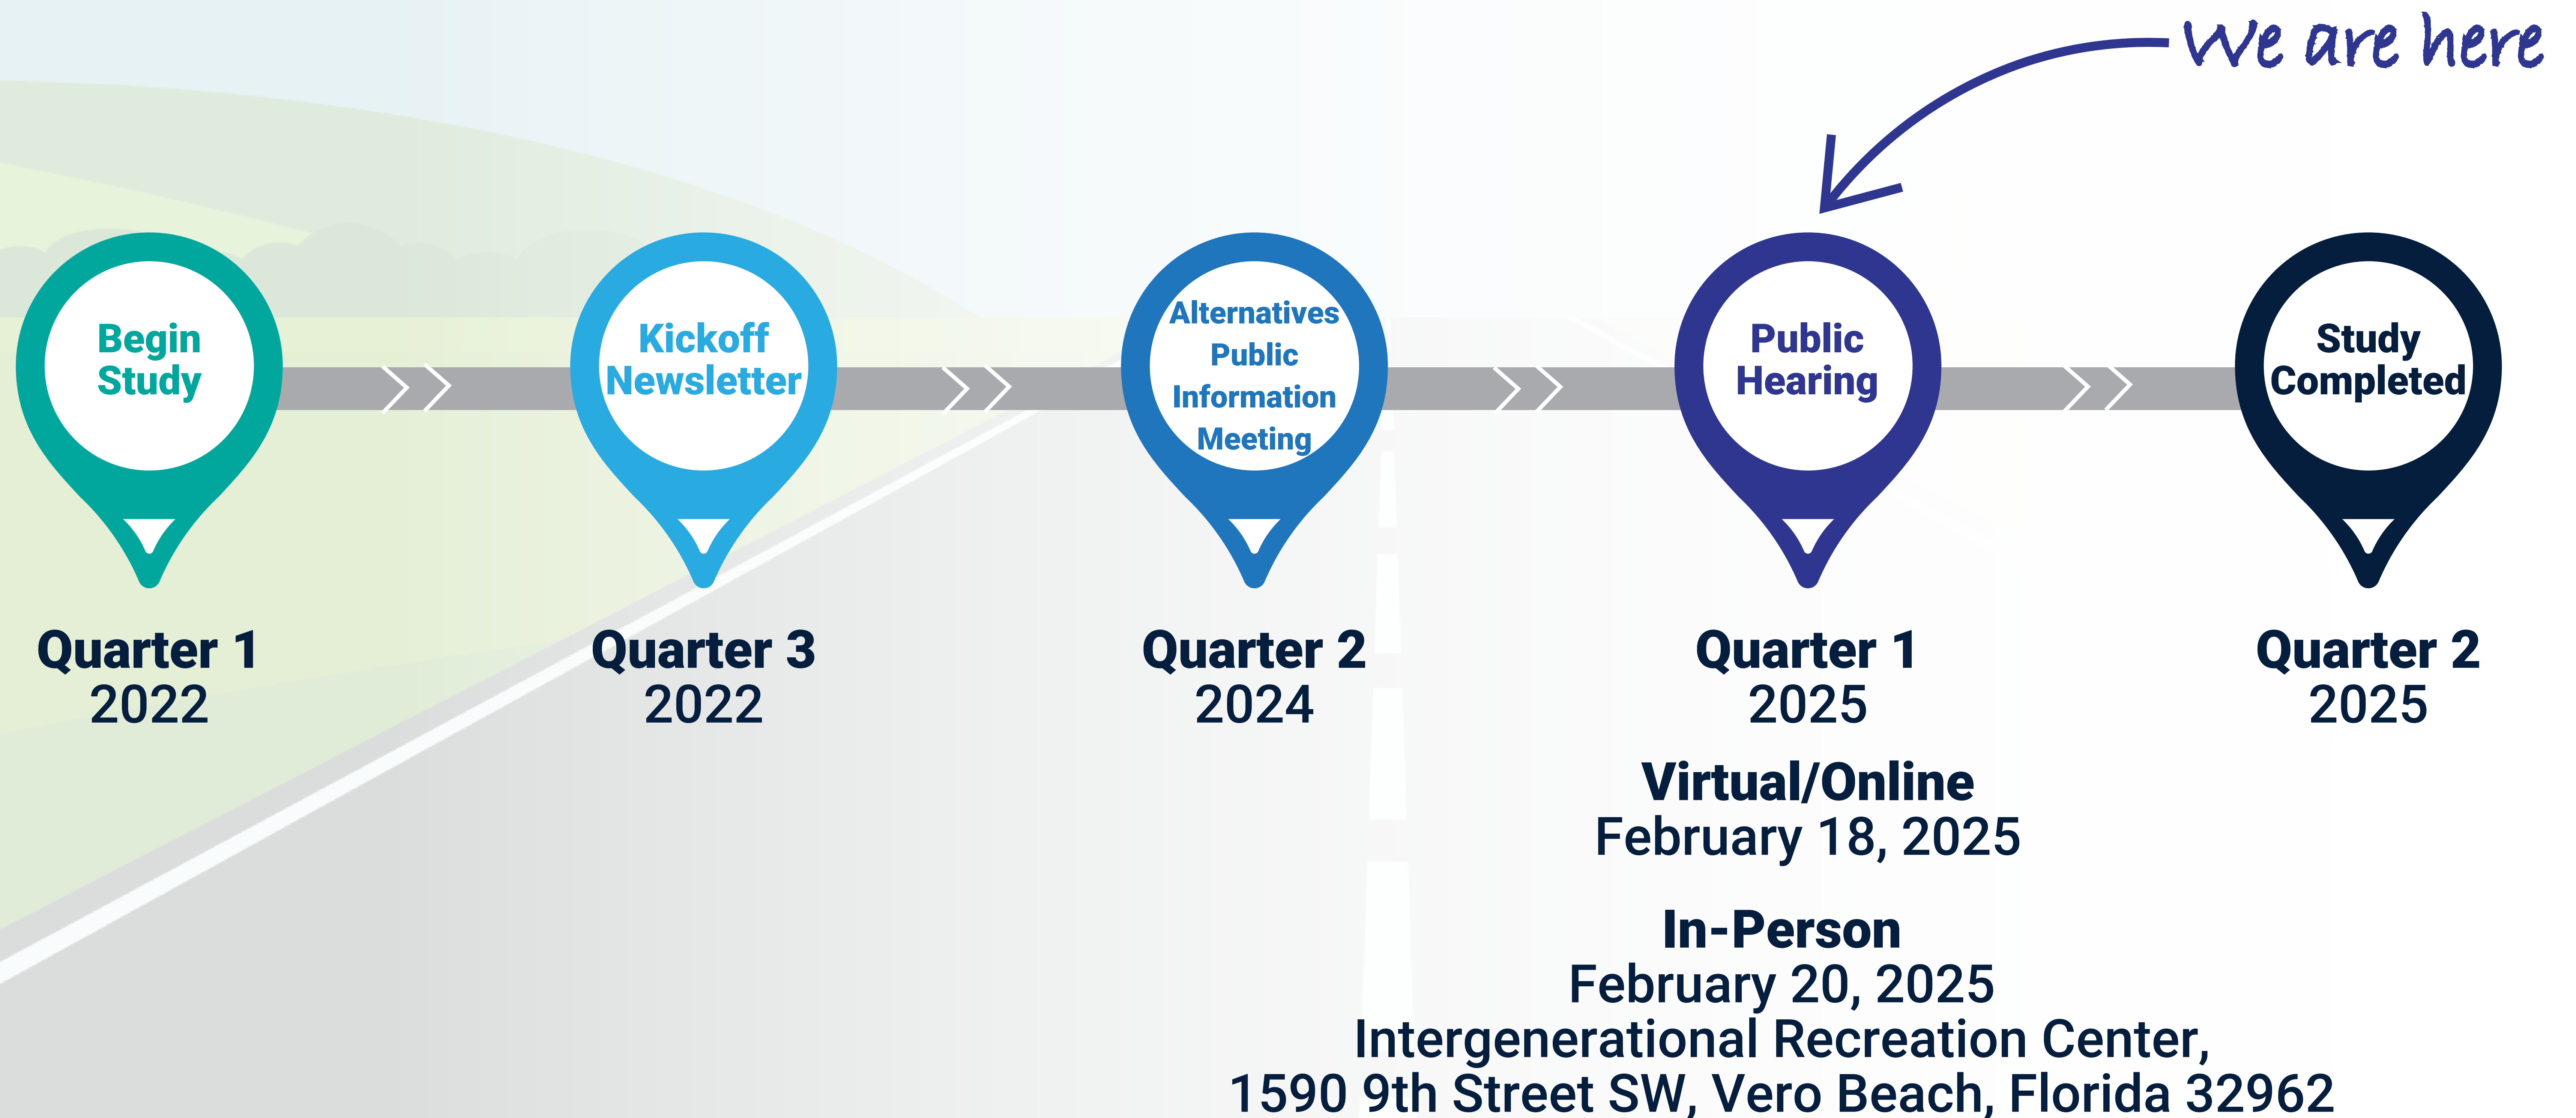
We are here

Begin Study

Quarter 1
2022

Kickoff Newsletter

Quarter 3
2022

Alternatives Public Information Meeting

Quarter 2
2024

Public Hearing

Quarter 1
2025

Virtual/Online
February 18, 2025

In-Person
February 20, 2025
Intergenerational Recreation Center,
1590 9th Street SW, Vero Beach, Florida 32962

Study Completed

Quarter 2
2025